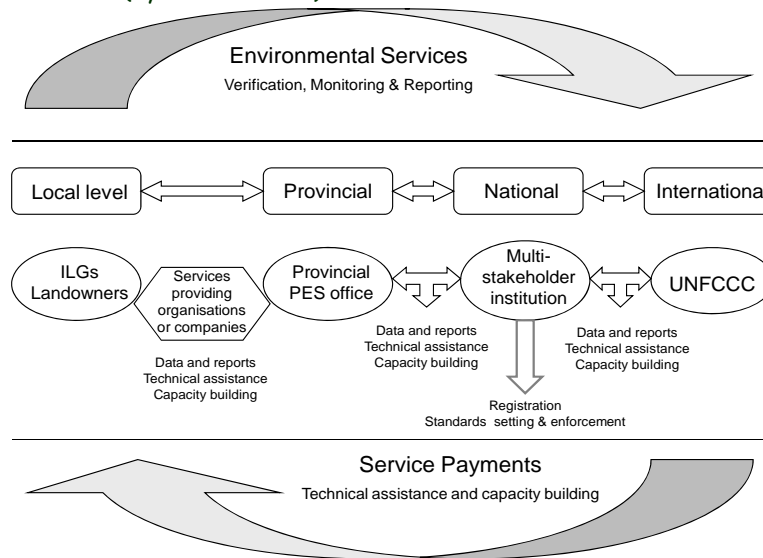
Environmental Services
Verification, Monitoring & Reporting

Local level

Provincial

National

Internationa

ILGs Landowners

Services providing organisations or companies

Provincial PES office

Multi-stakeholder institution

UNFCCC

Data and reports
Technical assistance
Capacity building

Data and reports
Technical assistance
Capacity building

Data and reports
Technical assistance
Capacity building

Registration
Standards setting & enforcement

Service Payments
Technical assistance and capacity building